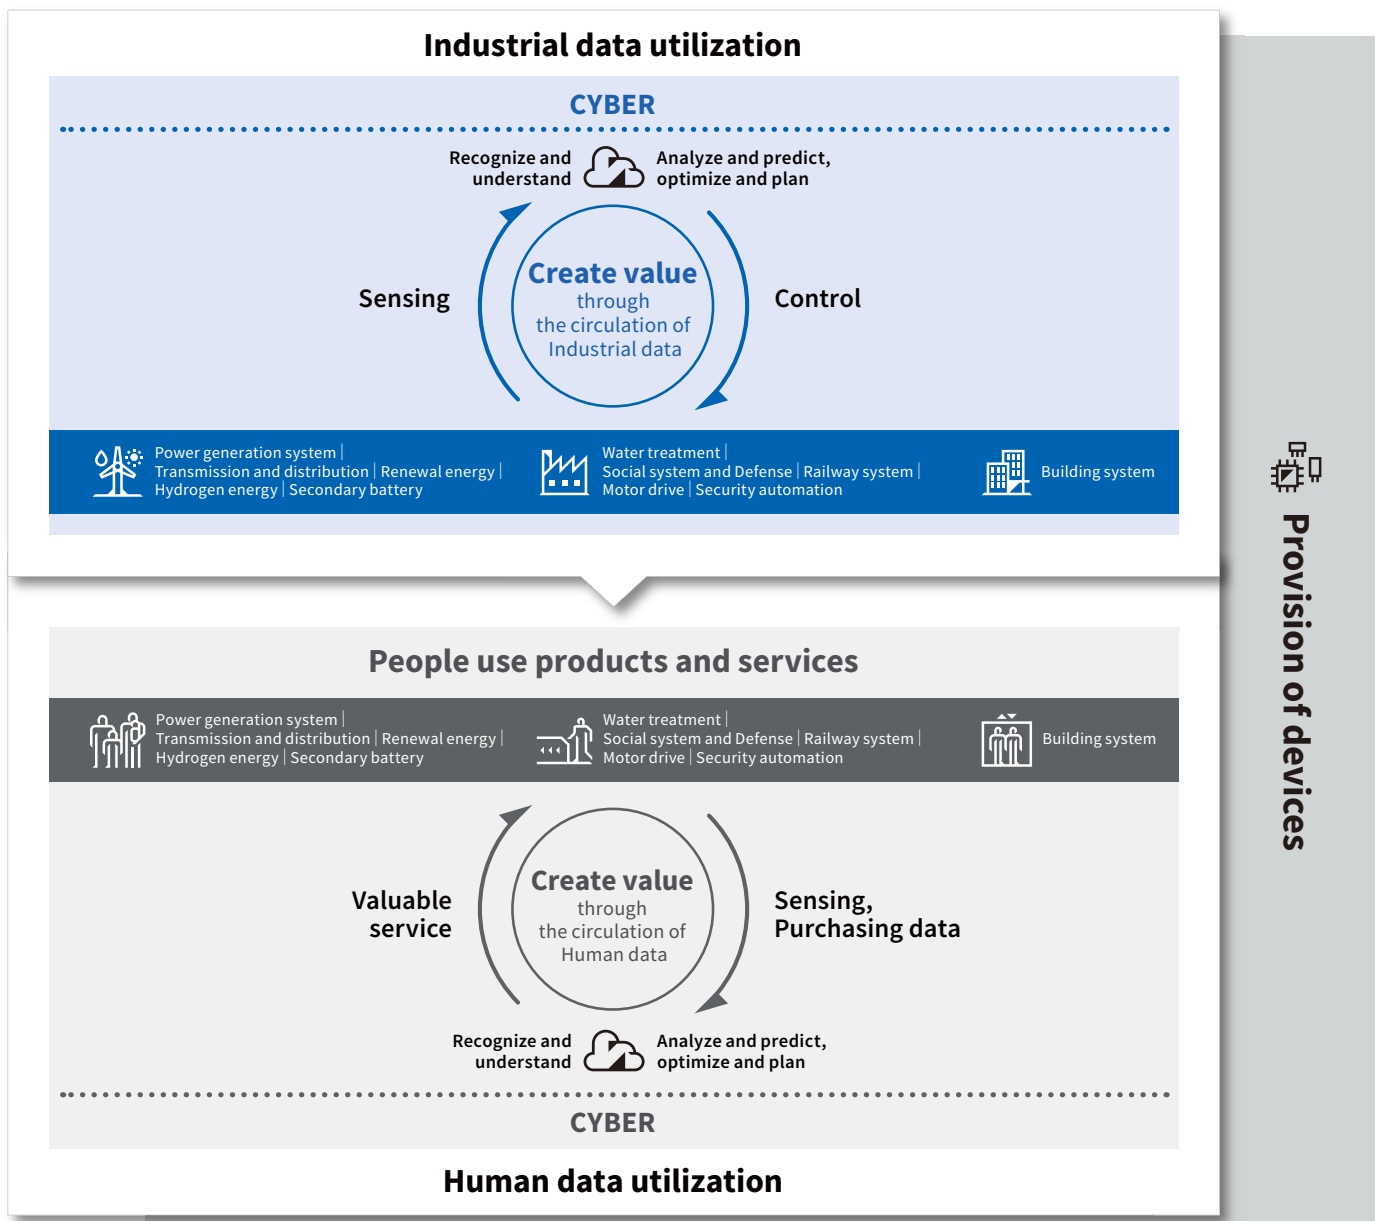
Industrial data utilization

CYBER

Recognize and understand

Analyze and predict, optimize and plan

Sensing

Create value through the circulation of Industrial data

Control

Power generation system | Transmission and distribution | Renewable energy | Hydrogen energy | Secondary battery

Water treatment | Social system and Defense | Railway system | Motor drive | Security automation

Building system

People use products and services

Power generation system | Transmission and distribution | Renewable energy | Hydrogen energy | Secondary battery

Water treatment | Social system and Defense | Railway system | Motor drive | Security automation

Building system

Valuable service

Create value through the circulation of Human data

Sensing, Purchasing data

Recognize and understand

Analyze and predict, optimize and plan

CYBER

Human data utilization

Provision of devices